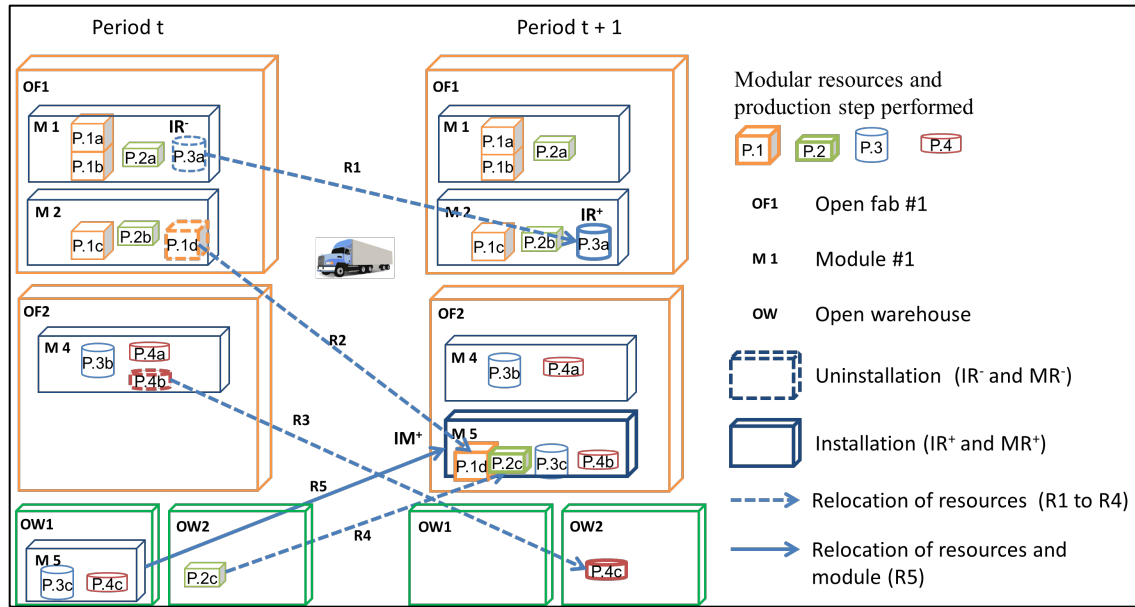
Period t

Period t + 1

OF1

M 1

P.1a

P.1b

P.2a

IR$^-$

P.3a

M 2

P.1c

P.2b

P.1d

R1

OF1

M 1

P.1a

P.1b

P.2a

M 2

IR$^+$

P.1c

P.2b

P.3a

R2

OF2

M 4

P.3b

P.4a

P.4b

R3

OF2

M 4

P.3b

P.4a

IM$^+$

M 5

P.1d

P.2c

P.3c

P.4b

R5

R4

OW1

M 5

P.3c

P.4c

OW2

P.2c

OW1

OW2

P.4c

Modular resources and production step performed

P.1

P.2

P.3

P.4

OF1 Open fab #1

M 1 Module #1

OW Open warehouse

Uninstallation (IR$^-$ and MR$^-$)

Installation (IR$^+$ and MR$^+$)

Relocation of resources (R1 to R4)

Relocation of resources and module (R5)